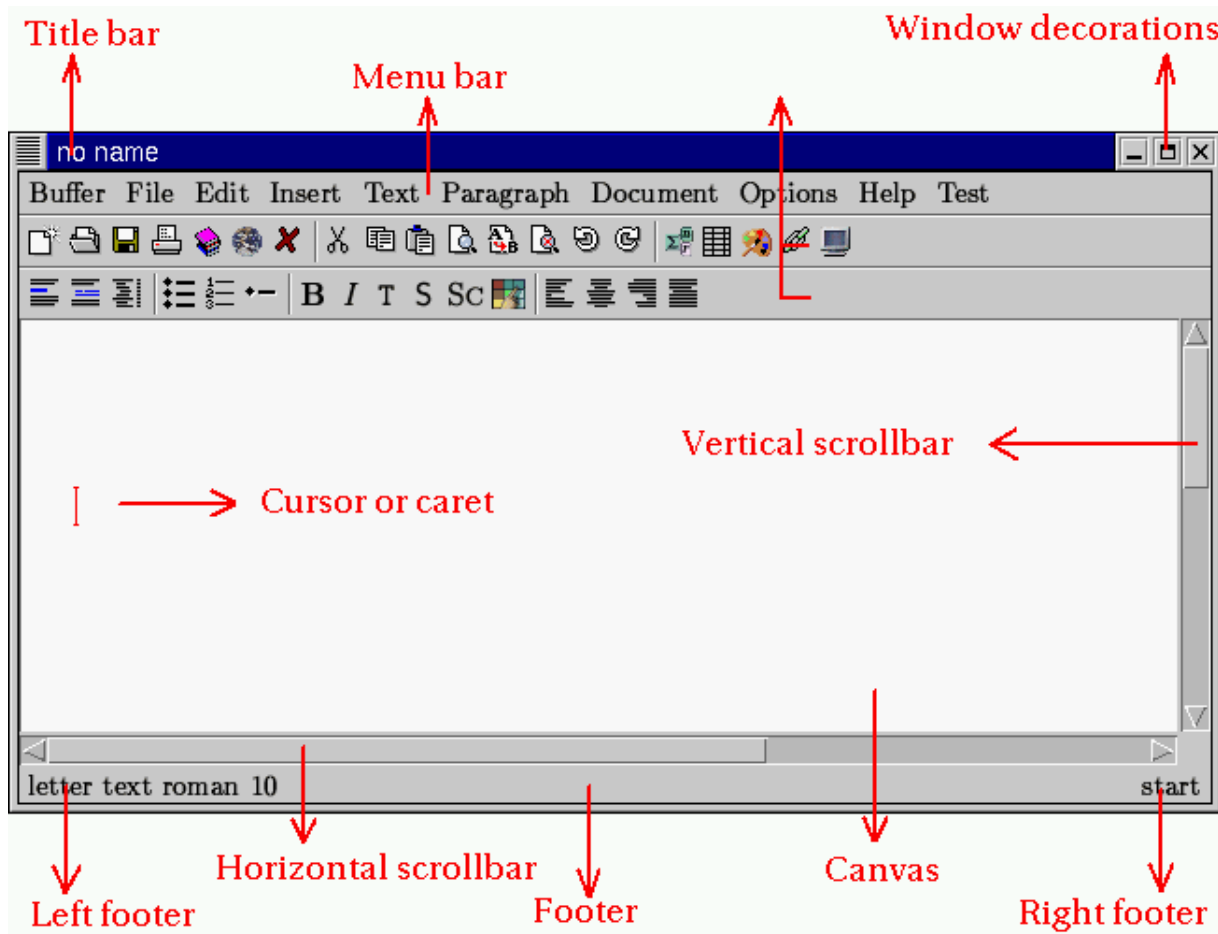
Title bar

Menu bar

Window decorations

no name

Buffer File Edit Insert Text Paragraph Document Options Help Test

B I T S Sc

Vertical scrollbar

Cursor or caret

letter text roman 10

start

Horizontal scrollbar

Canvas

Left footer

Footer

Right footer